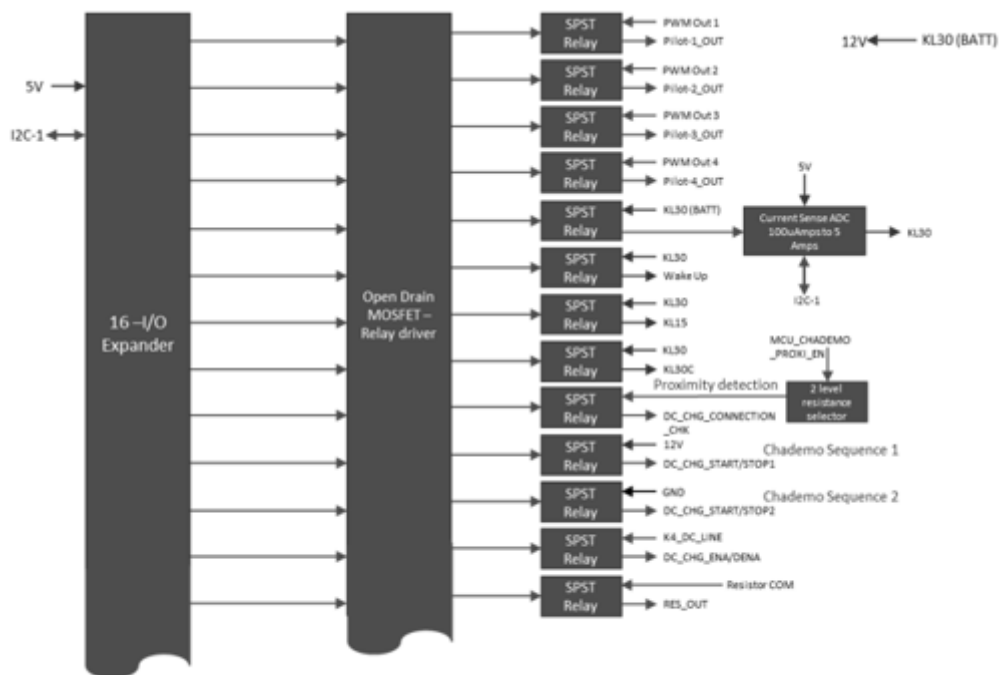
5V

I2C-1

16 –I/O Expander

Open Drain MOSFET – Relay driver

SPST Relay
PWM Out 1
Pilot-1_OUT

SPST Relay
PWM Out 2
Pilot-2_OUT

SPST Relay
PWM Out 3
Pilot-3_OUT

SPST Relay
PWM Out 4
Pilot-4_OUT

SPST Relay
KL30 (BATT)

SPST Relay
KL30
Wake Up

SPST Relay
KL30
KL15

SPST Relay
KL30
KL30C

SPST Relay
Proximity detection
DC_CHG_CONNECTION _CHK

SPST Relay
12V
DC_CHG_START/STOP1

SPST Relay
GND
DC_CHG_START/STOP2

SPST Relay
K4_DC_LINE
DC_CHG_ENA/DENA

SPST Relay
Resistor COM
RES_OUT

12V
KL30 (BATT)

5V
Current Sense ADC 100uAmps to 5 Amps
KL30
I2C-1

MCU_CHADEMO _PROXI_EN
2 level resistance selector

Chademo Sequence 1

Chademo Sequence 2